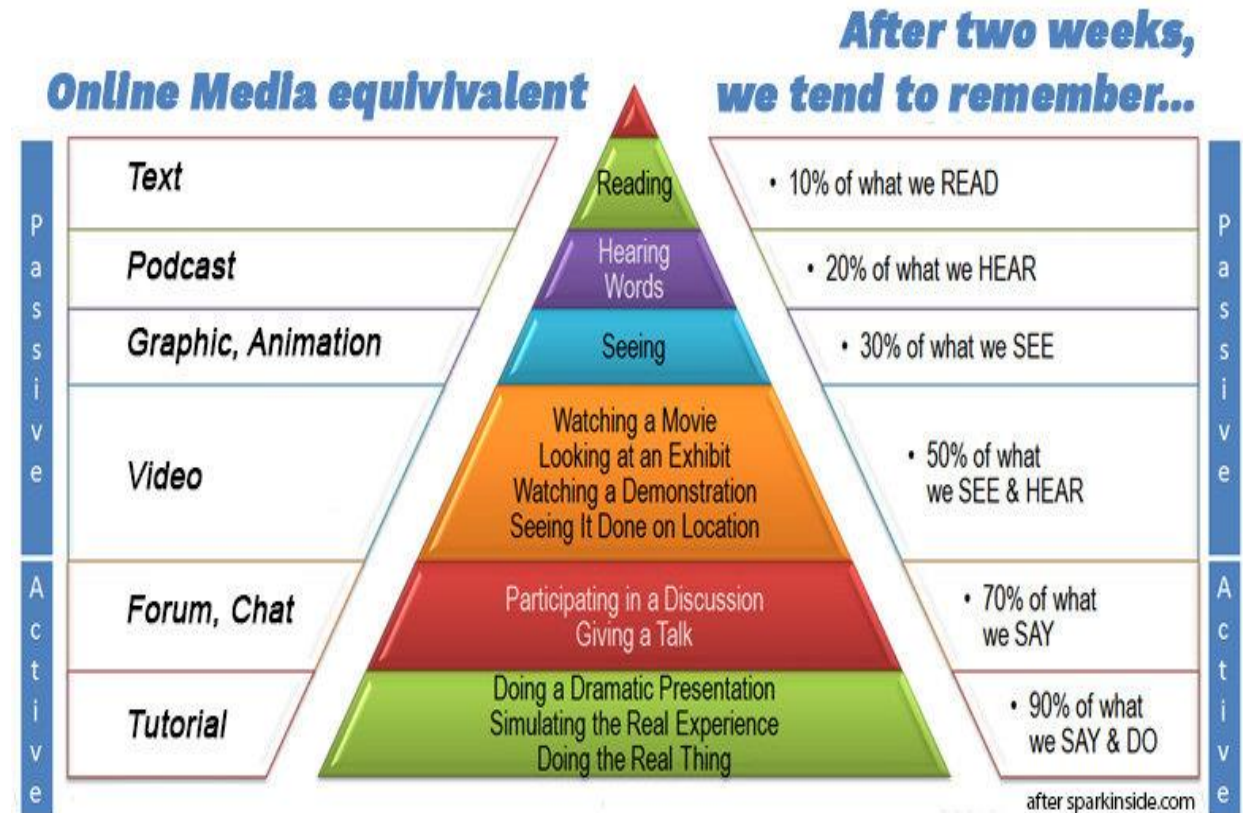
Online Media equivivalent

After two weeks, we tend to remember...

Passive

Text
Podcast
Graphic, Animation
Video

Active

Forum, Chat
Tutorial

Reading

Hearing Words

Seeing

Watching a Movie
Looking at an Exhibit
Watching a Demonstration
Seeing It Done on Location

Participating in a Discussion
Giving a Talk

Doing a Dramatic Presentation
Simulating the Real Experience
Doing the Real Thing

• 10% of what we READ
• 20% of what we HEAR
• 30% of what we SEE
• 50% of what we SEE & HEAR
• 70% of what we SAY
• 90% of what we SAY & DO

Passive

Active

after sparkinside.com